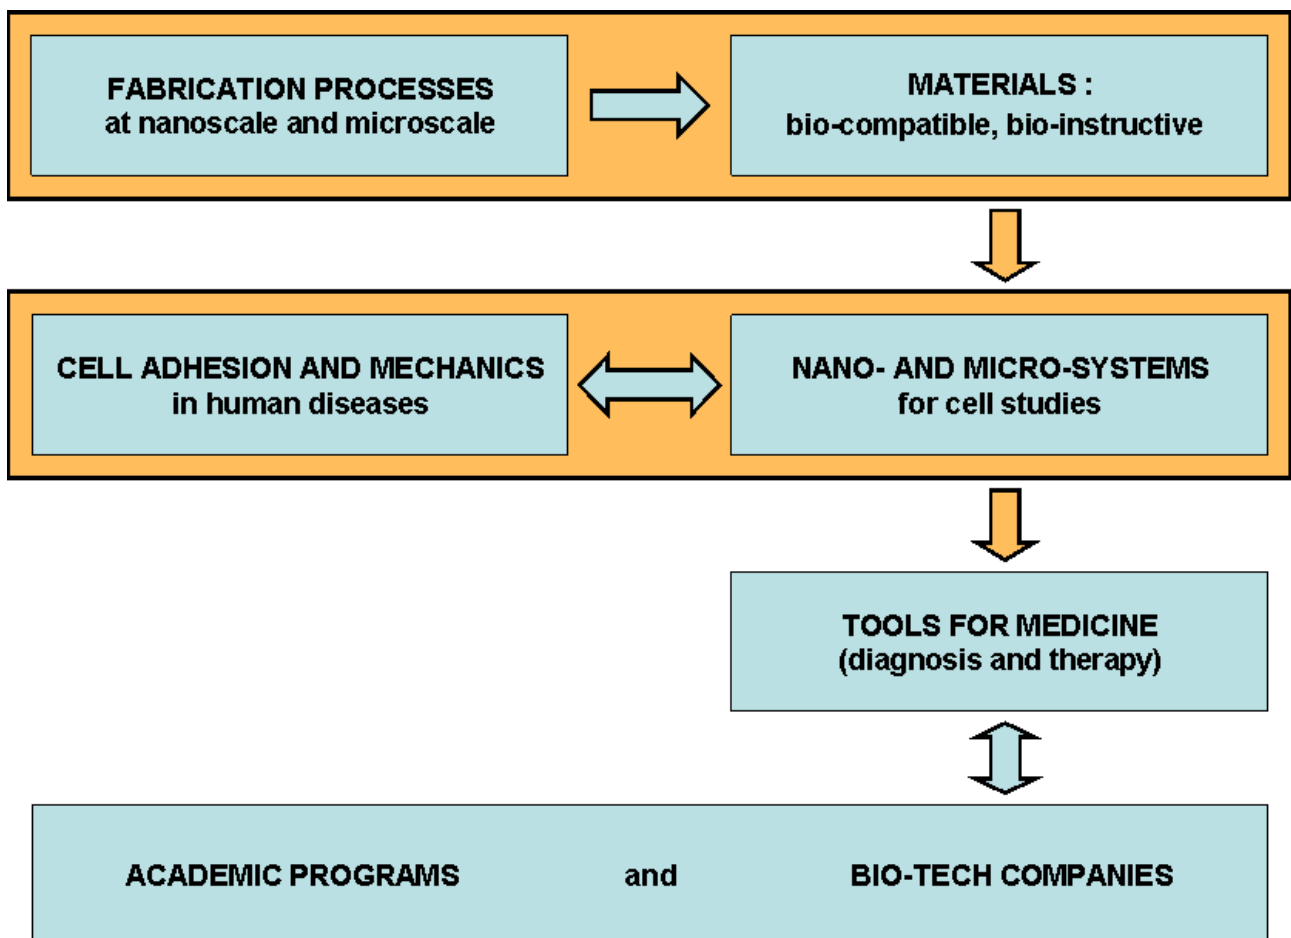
FABRICATION PROCESSES
at nanoscale and microscale

MATERIALS :
bio-compatible, bio-instructive

CELL ADHESION AND MECHANICS
in human diseases

NANO- AND MICRO-SYSTEMS
for cell studies

TOOLS FOR MEDICINE
(diagnosis and therapy)

ACADEMIC PROGRAMS and BIO-TECH COMPANIES